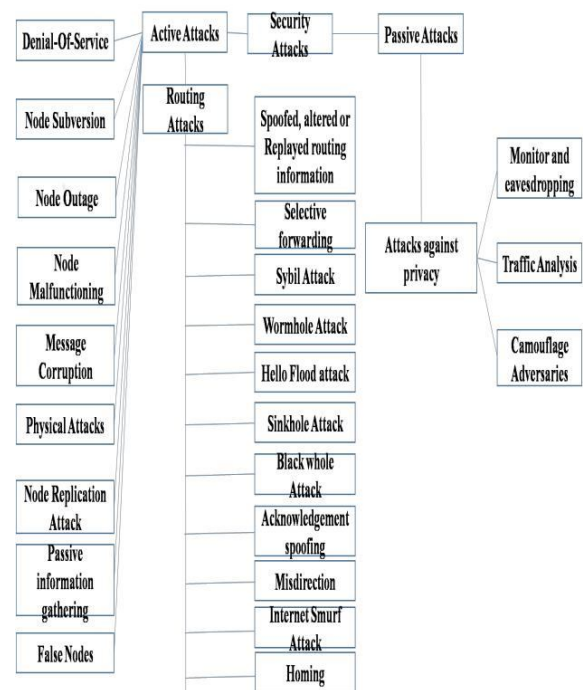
Security Attacks

Active Attacks

Passive Attacks

Denial-Of-Service

Node Subversion

Node Outage

Node Malfunctioning

Message Corruption

Physical Attacks

Node Replication Attack

Passive information gathering

False Nodes

Routing Attacks

Spoofed, altered or Replayed routing information

Selective forwarding

Sybil Attack

Wormhole Attack

Hello Flood attack

Sinkhole Attack

Black whole Attack

Acknowledgement spoofing

Misdirection

Internet Smurf Attack

Homing

Attacks against privacy

Monitor and eavesdropping

Traffic Analysis

Camouflage Adversaries